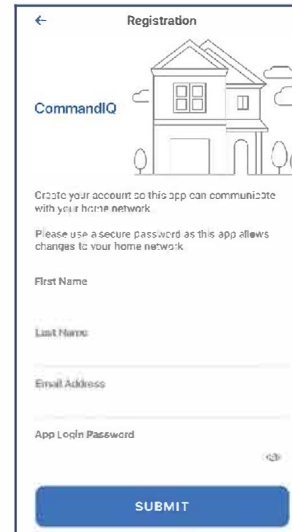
←
Registration

CommandIQ

Create your account so this app can communicate with your home network.

Please use a secure password as this app allows changes to your home network.

First Name

Last Name

Email Address

App Login Password

SUBMIT